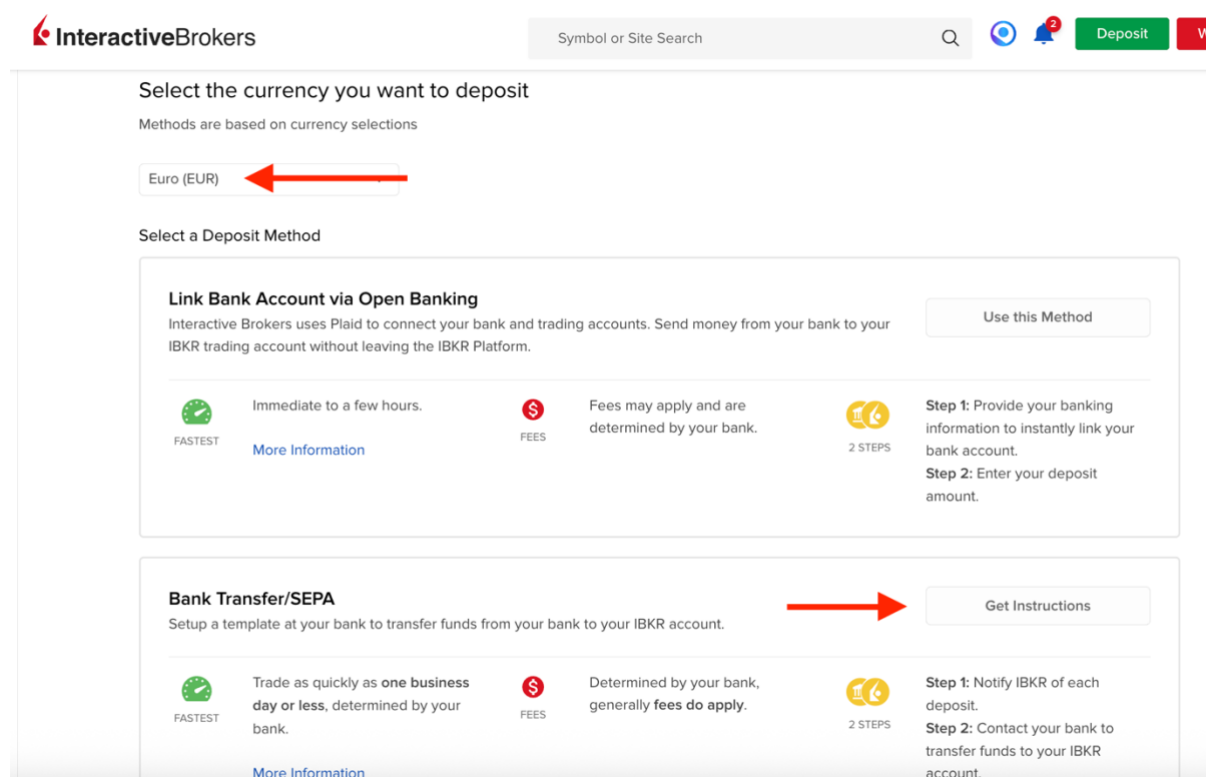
InteractiveBrokers

Symbol or Site Search

2

Deposit

W

Select the currency you want to deposit

Methods are based on currency selections

Euro (EUR)

Select a Deposit Method

Link Bank Account via Open Banking

Interactive Brokers uses Plaid to connect your bank and trading accounts. Send money from your bank to your IBKR trading account without leaving the IBKR Platform.

Use this Method

FASTEST

Immediate to a few hours.

More Information

FEES

Fees may apply and are determined by your bank.

2 STEPS

**Step 1:** Provide your banking information to instantly link your bank account.
**Step 2:** Enter your deposit amount.

Bank Transfer/SEPA

Setup a template at your bank to transfer funds from your bank to your IBKR account.

Get Instructions

FASTEST

Trade as quickly as **one business day or less**, determined by your bank.

More Information

FEES

Determined by your bank, generally **fees do apply**.

2 STEPS

**Step 1:** Notify IBKR of each deposit.
**Step 2:** Contact your bank to transfer funds to your IBKR account.